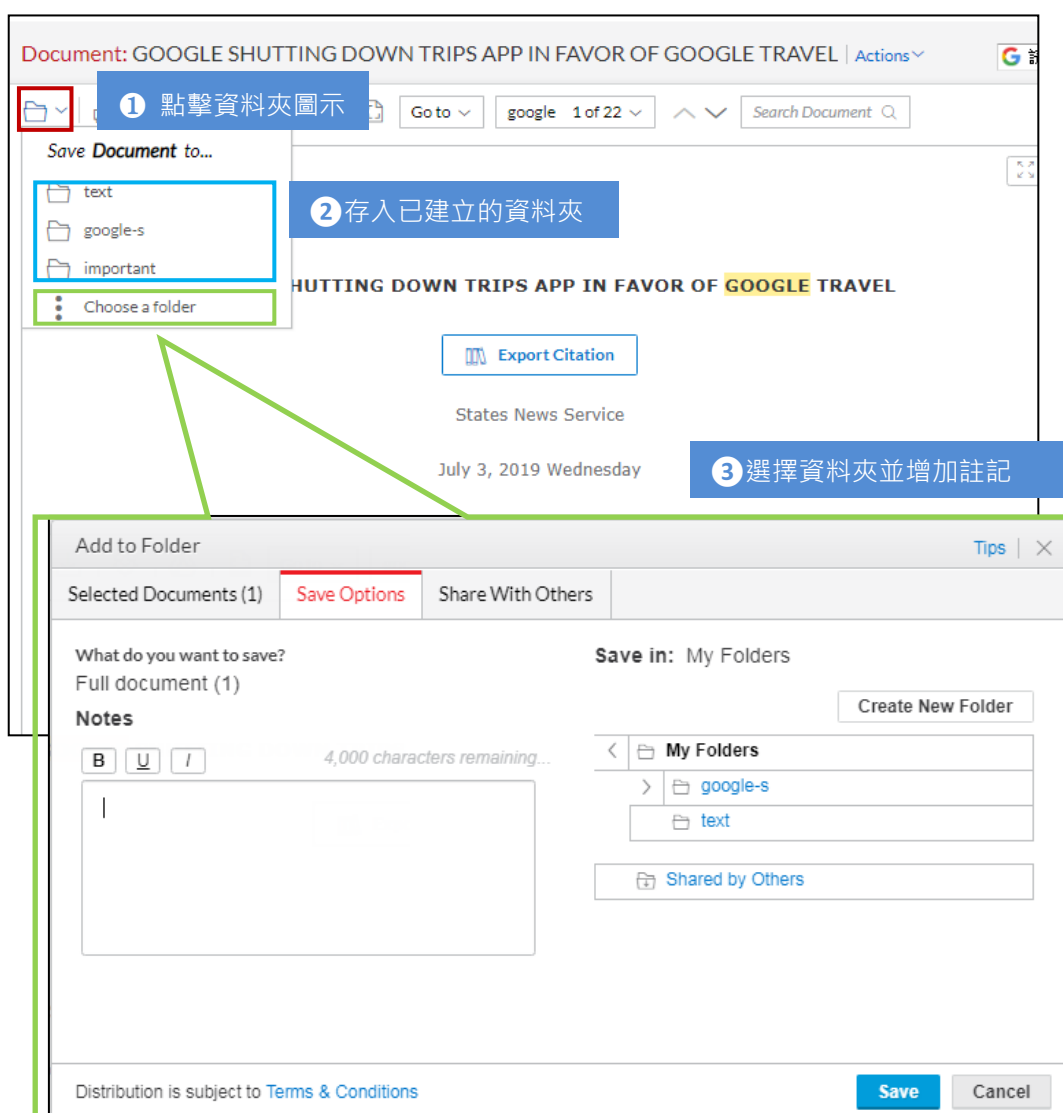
Document: GOOGLE SHUTTING DOWN TRIPS APP IN FAVOR OF GOOGLE TRAVEL | Actions

G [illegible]

❶ 點擊資料夾圖示

Go to

google 1 of 22

Search Document

Save Document to...

text

google-s

important

Choose a folder

❷ 存入已建立的資料夾

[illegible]HUTTING DOWN TRIPS APP IN FAVOR OF GOOGLE TRAVEL

Export Citation

States News Service

July 3, 2019 Wednesday

❸ 選擇資料夾並增加註記

Add to Folder

Tips | ✕

Selected Documents (1)

Save Options

Share With Others

What do you want to save?

Full document (1)

Notes

B U I

4,000 characters remaining...

Save in: My Folders

Create New Folder

My Folders

google-s

text

Shared by Others

Distribution is subject to Terms & Conditions

Save

Cancel